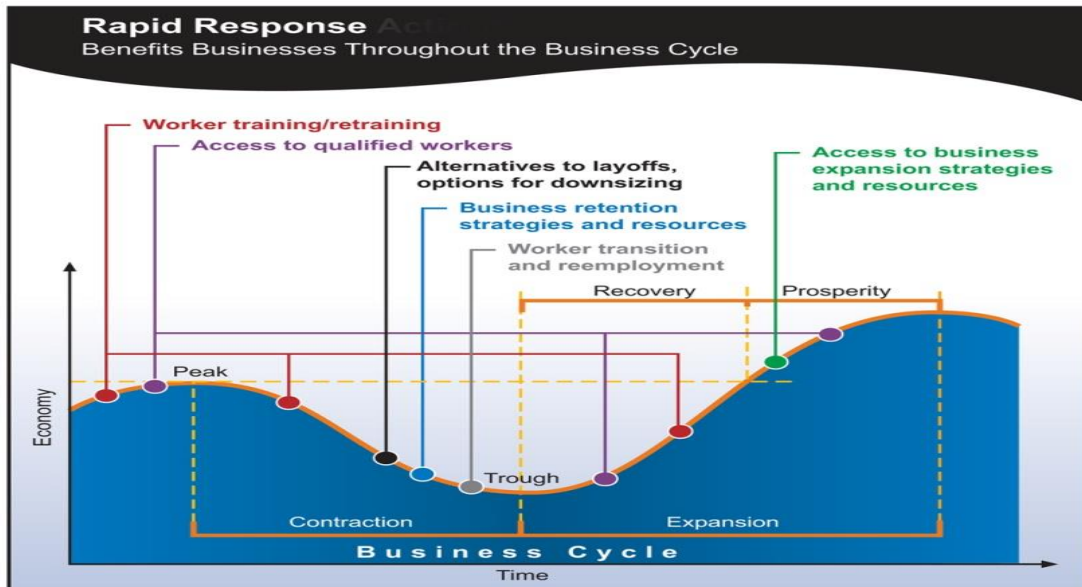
Rapid Response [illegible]
Benefits Businesses Throughout the Business Cycle

Worker training/retraining
Access to qualified workers
Alternatives to layoffs, options for downsizing
Business retention strategies and resources
Worker transition and reemployment
Access to business expansion strategies and resources

Recovery
Prosperity
Peak
Trough
Economy
Contraction
Expansion
Business Cycle
Time